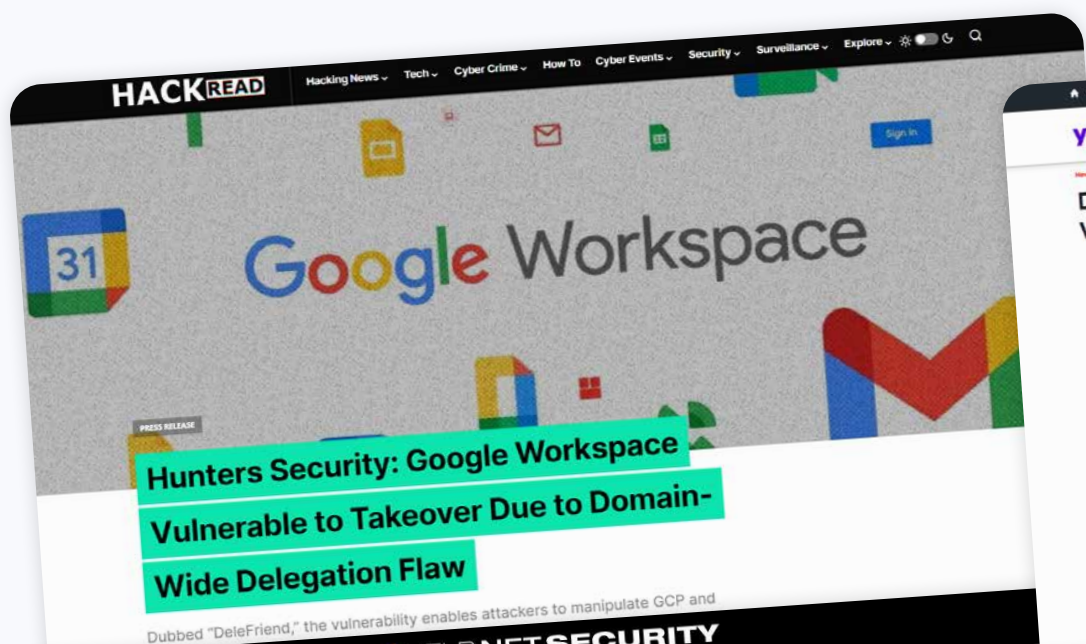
HACKREAD

Hacking News ⌄ Tech ⌄ Cyber Crime ⌄ How To Cyber Events ⌄ Security ⌄ Surveillance ⌄ Explore ⌄

Sign in

31

Google Workspace

PRESS RELEASE

Hunters Security: Google Workspace Vulnerable to Takeover Due to Domain-Wide Delegation Flaw

Dubbed "DeleFriend," the vulnerability enables attackers to manipulate GCP and

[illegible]NETSECURITY